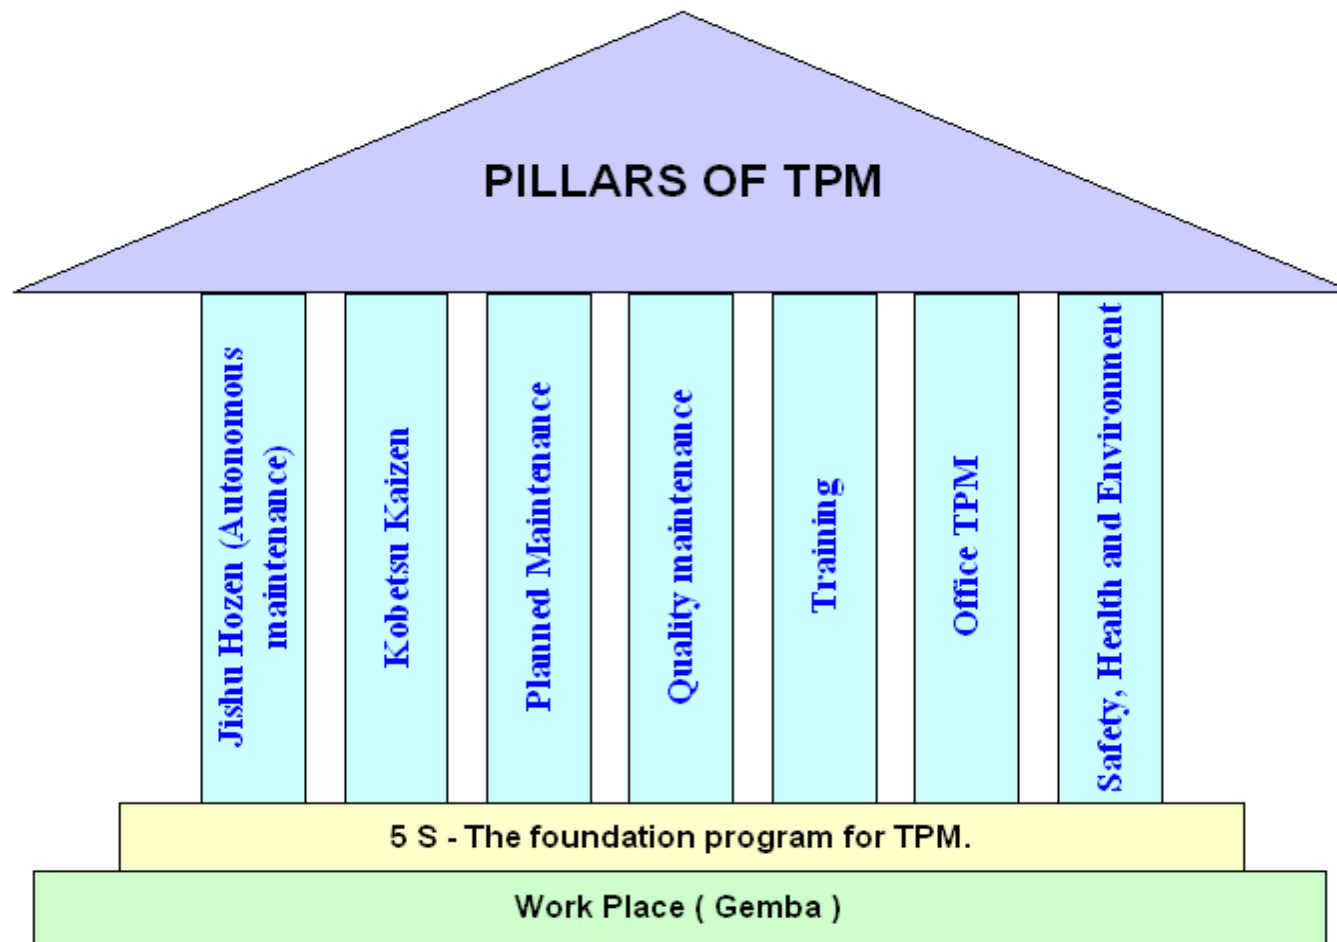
PILLARS OF TPM

Jishu Hozen (Autonomous maintenance)

Kobetsu Kaizen

Planned Maintenance

Quality maintenance

Training

Office TPM

Safety, Health and Environment

5 S - The foundation program for TPM.

Work Place ( Gemba )